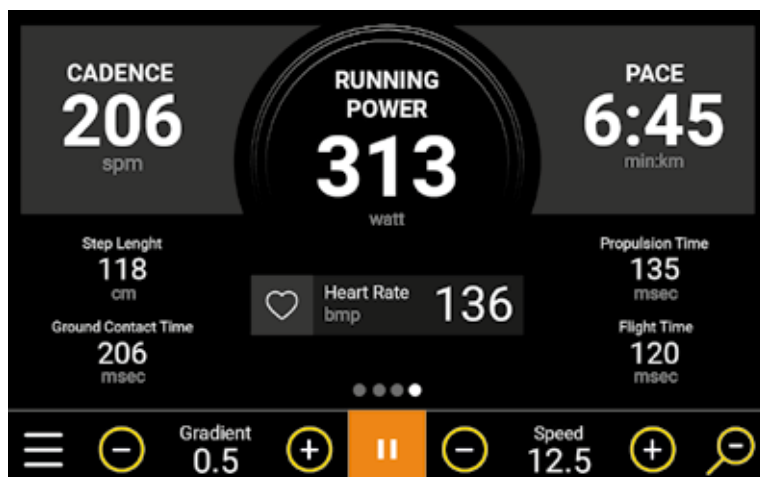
CADENCE
206
spm

RUNNING POWER
313
watt

PACE
6:45
min:km

Step Lenght
118
cm

Ground Contact Time
206
msec

Heart Rate
bmp
136

Propulsion Time
135
msec

Flight Time
120
msec

Gradient
0.5

Speed
12.5